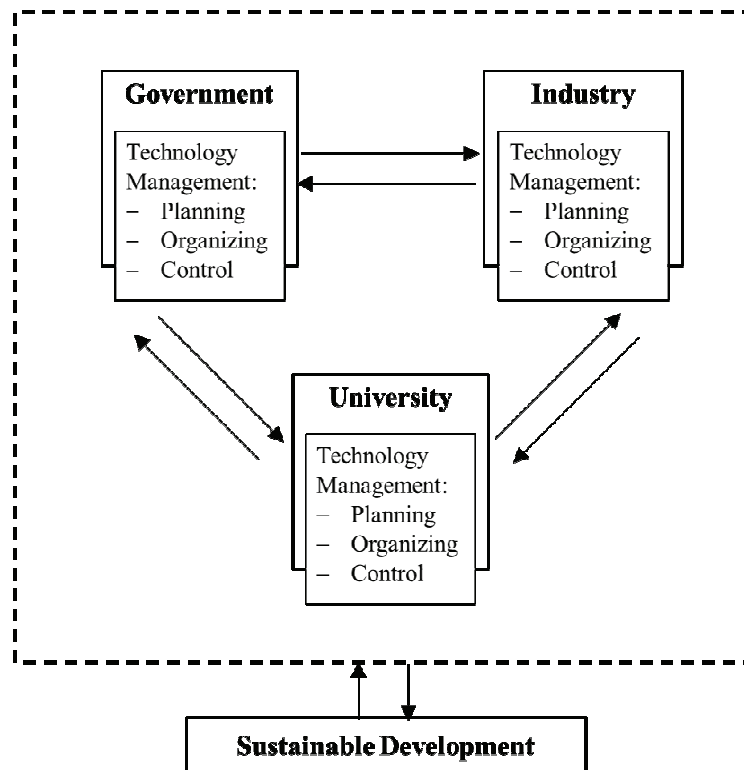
Government

Technology Management:
– Planning
– Organizing
– Control

Industry

Technology Management:
– Planning
– Organizing
– Control

University

Technology Management:
– Planning
– Organizing
– Control

Sustainable Development